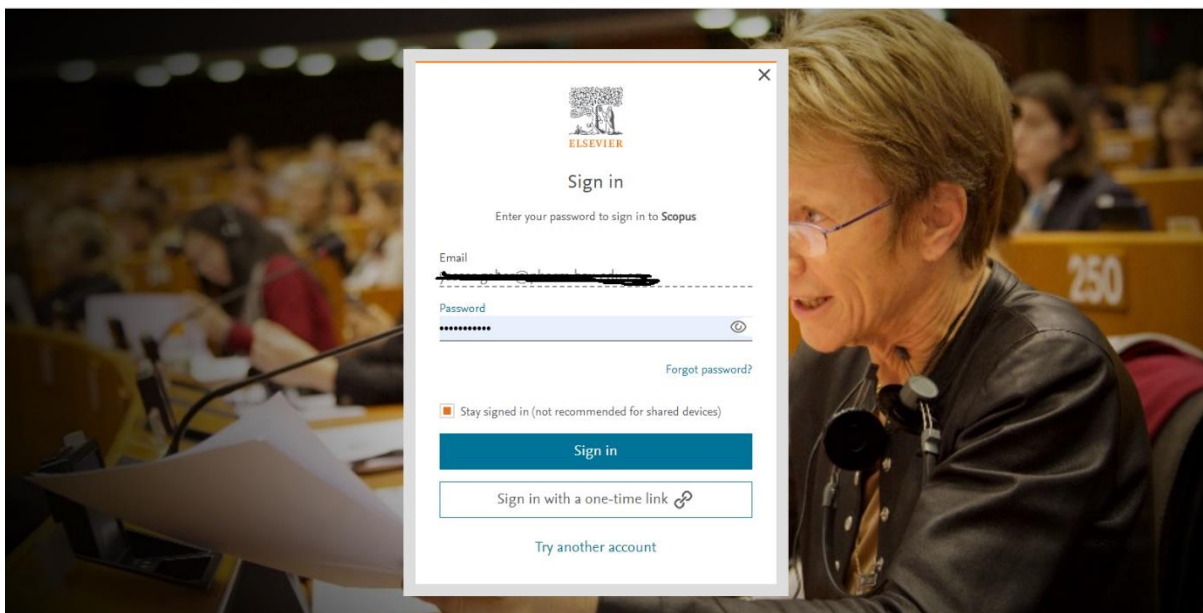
×

ELSEVIER

Sign in

Enter your password to sign in to Scopus

Email
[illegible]

Password
•••••••••••

Forgot password?

Stay signed in (not recommended for shared devices)

Sign in

Sign in with a one-time link

Try another account

250